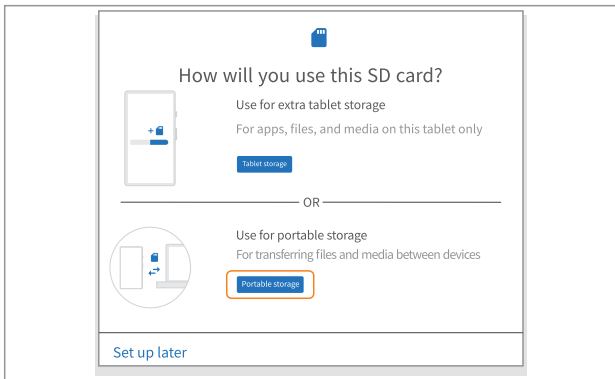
How will you use this SD card?

Use for extra tablet storage

For apps, files, and media on this tablet only

Tablet storage

OR

Use for portable storage

For transferring files and media between devices

Portable storage

Set up later